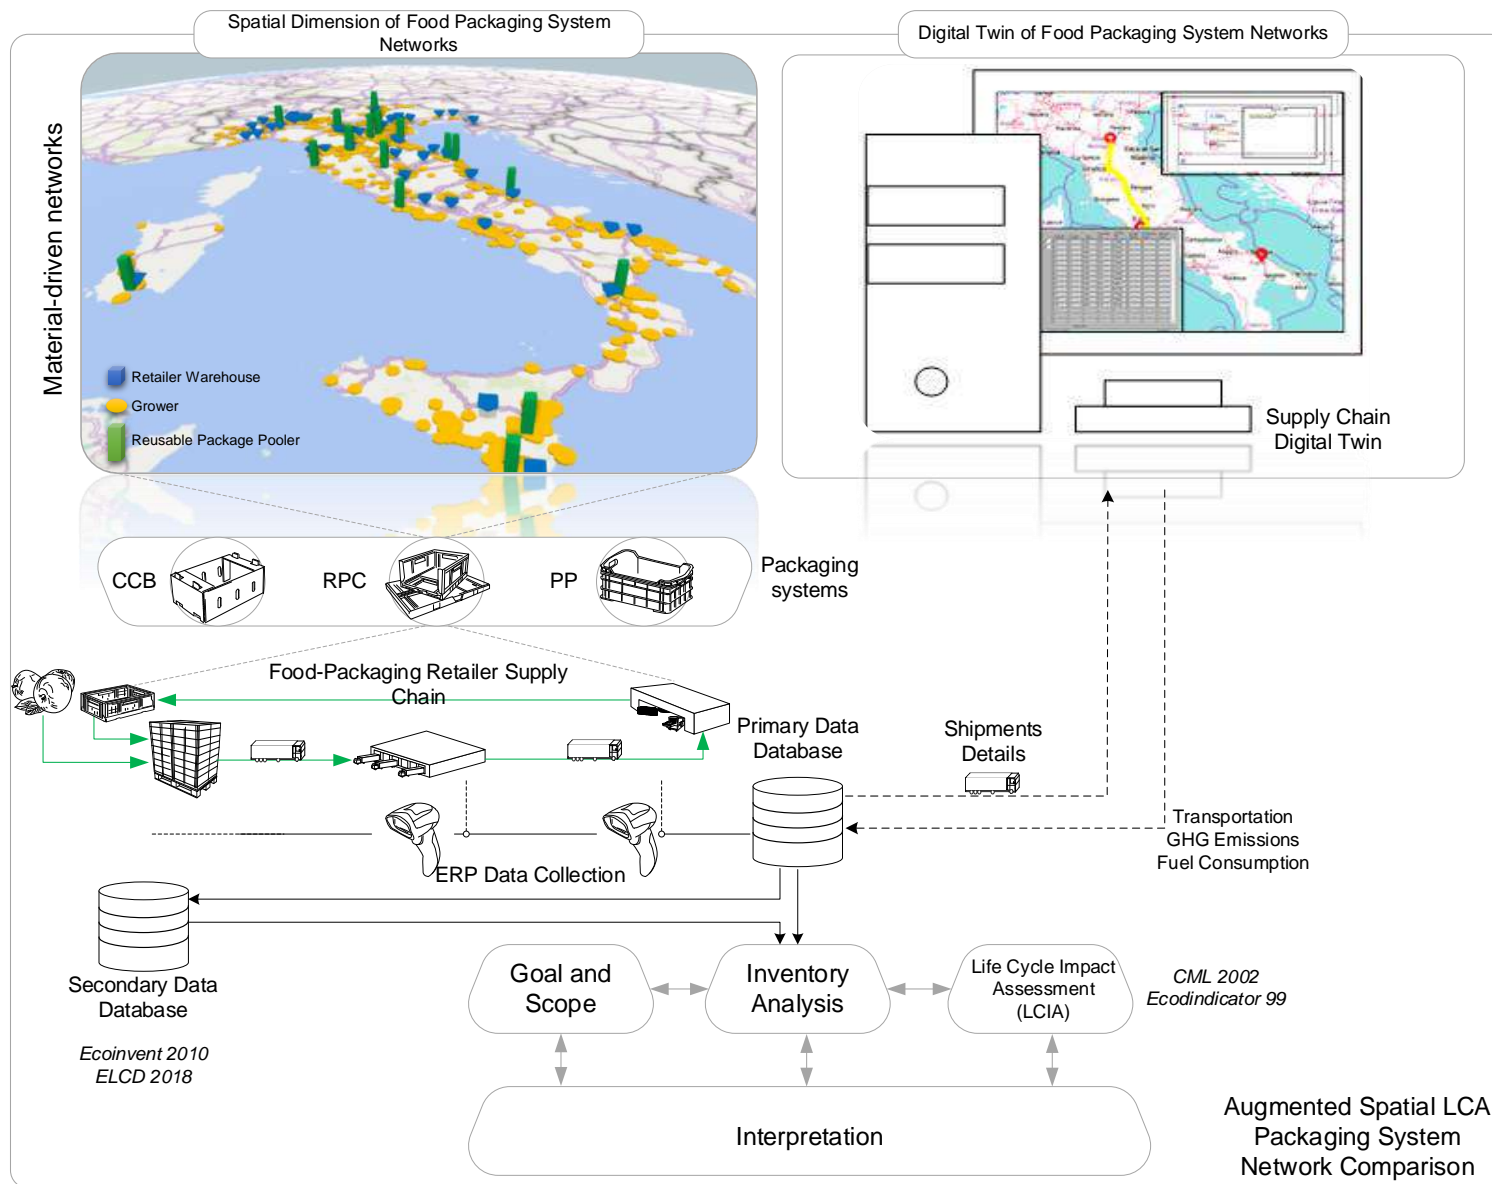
Spatial Dimension of Food Packaging System Networks

Digital Twin of Food Packaging System Networks

Material-driven networks

Retailer Warehouse
Grower
Reusable Package Pooler

Supply Chain Digital Twin

CCB
RPC
PP

Packaging systems

Food-Packaging Retailer Supply Chain

Primary Data Database

Shipments Details

Transportation GHG Emissions Fuel Consumption

ERP Data Collection

Secondary Data Database

Ecoinvent 2010
ELCD 2018

Goal and Scope

Inventory Analysis

Life Cycle Impact Assessment (LCIA)

CML 2002
Ecodindicator 99

Interpretation

Augmented Spatial LCA Packaging System Network Comparison